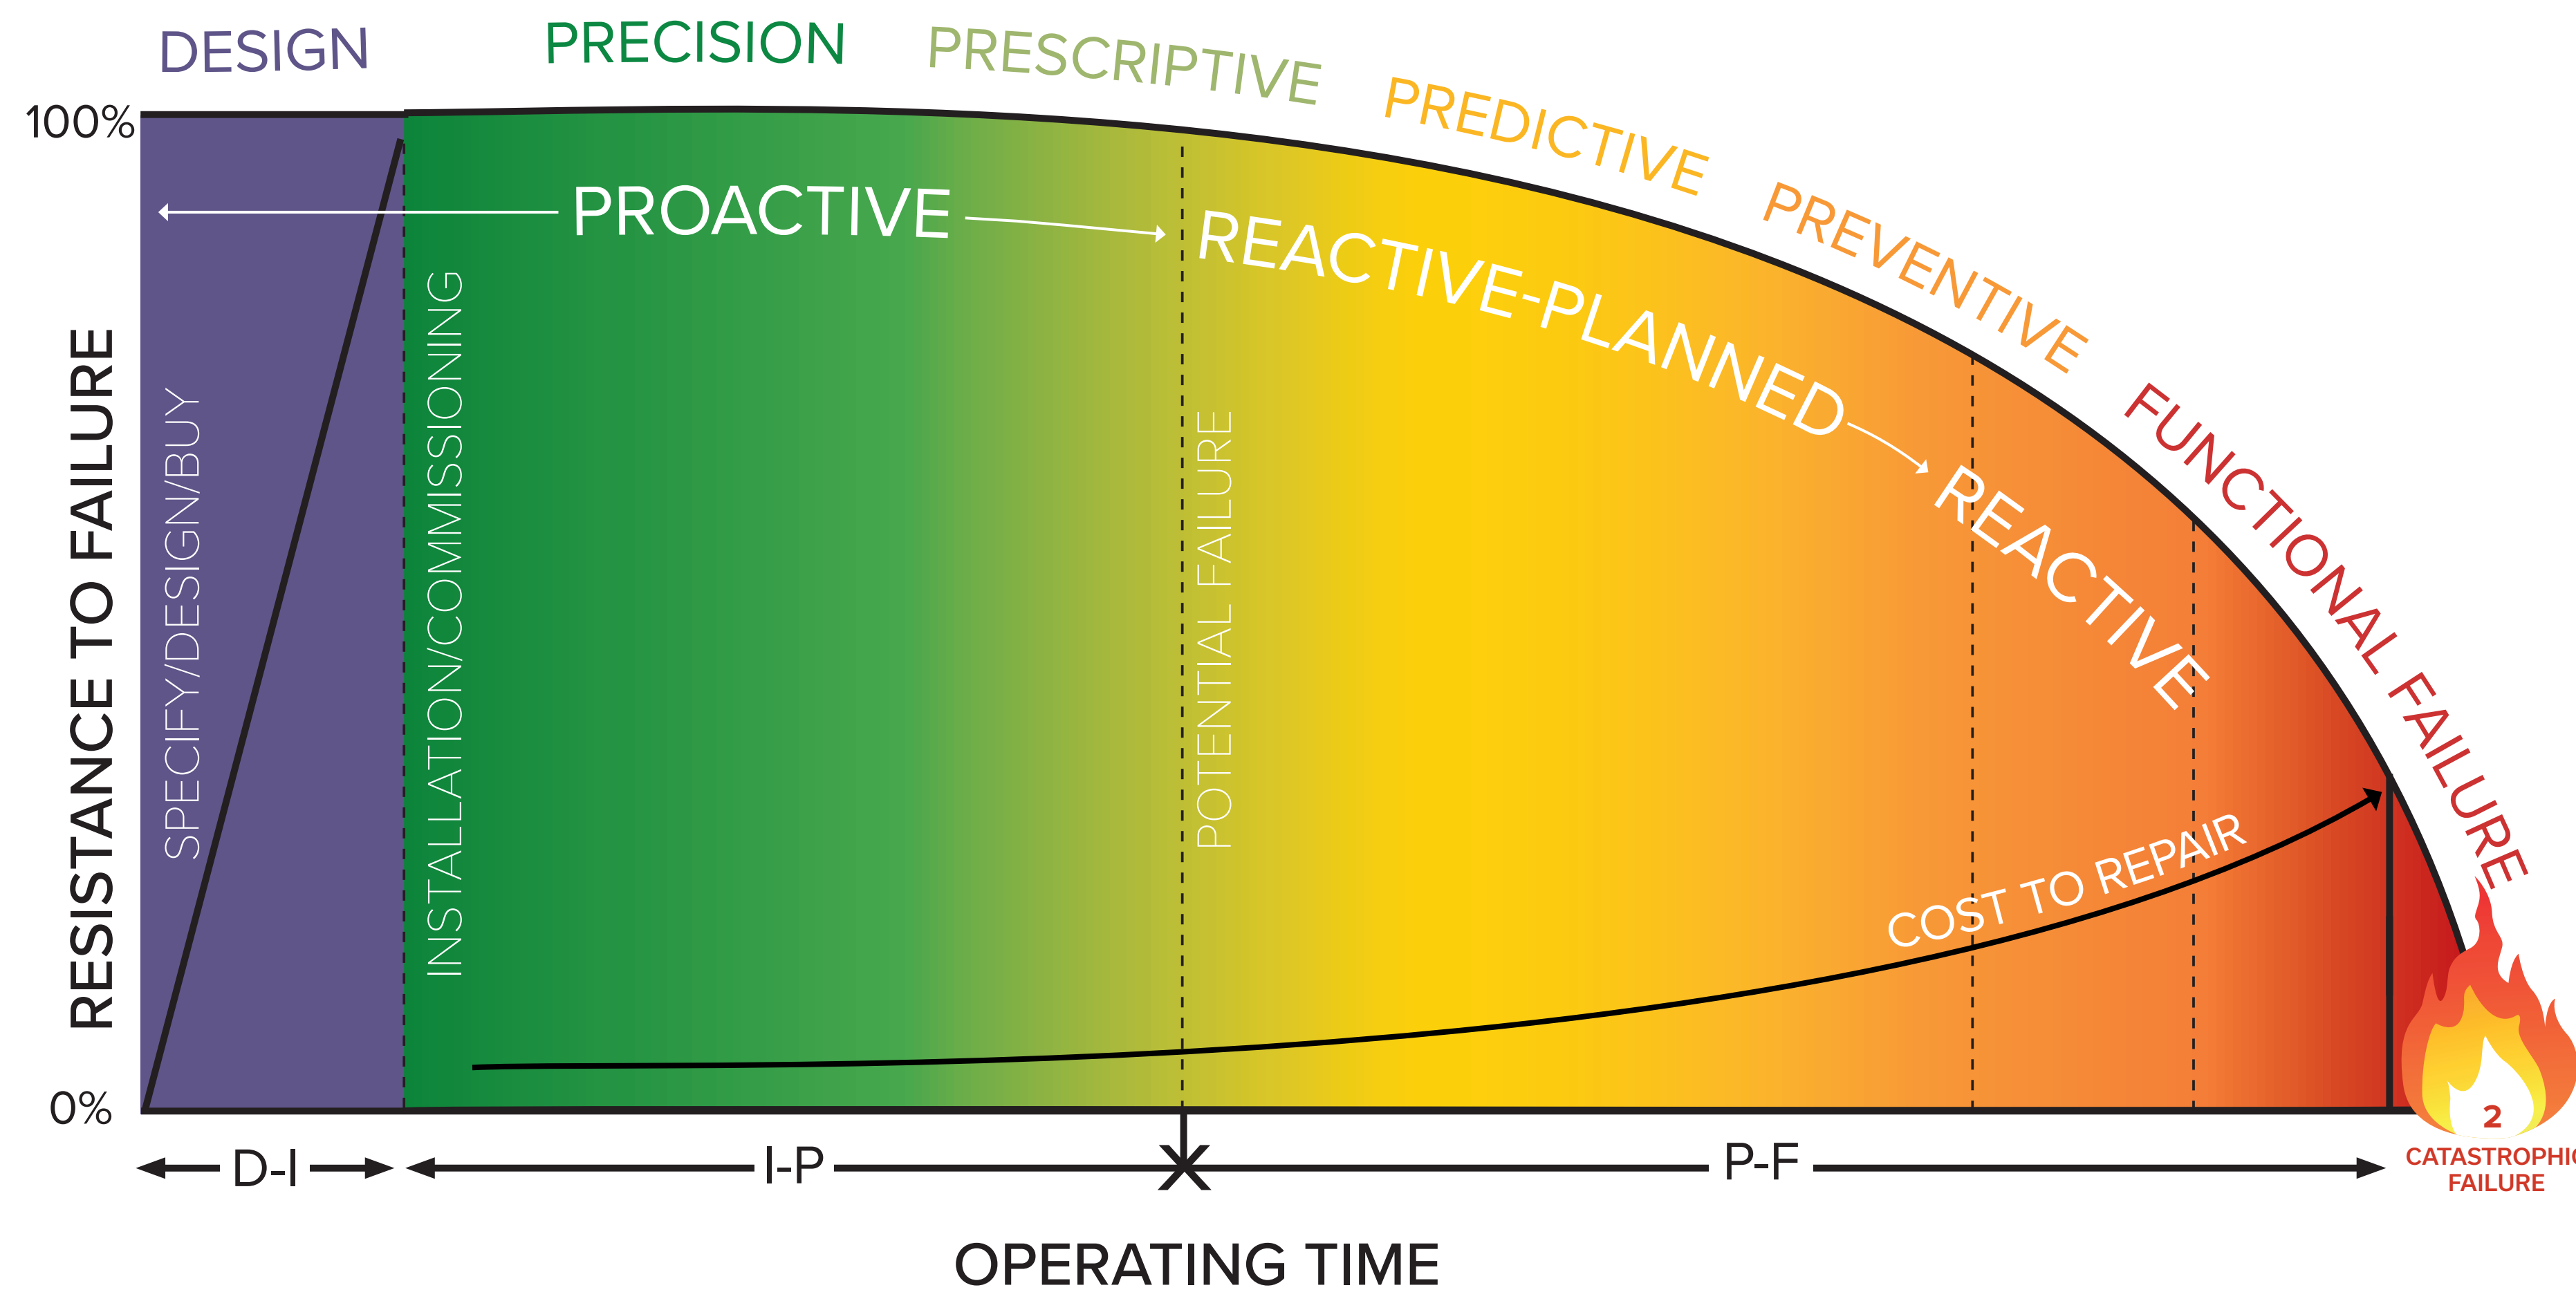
DESIGN PRECISION PRESCRIPTIVE PREDICTIVE PREVENTIVE FUNCTIONAL FAILURE

100%

RESISTANCE TO FAILURE

PROACTIVE

REACTIVE-PLANNED

REACTIVE

SPECIFY/DESIGN/BUY

INSTALLATION/COMMISSIONING

POTENTIAL FAILURE

COST TO REPAIR

0%

2

CATASTROPHIC FAILURE

D-I

I-P

P-F

OPERATING TIME